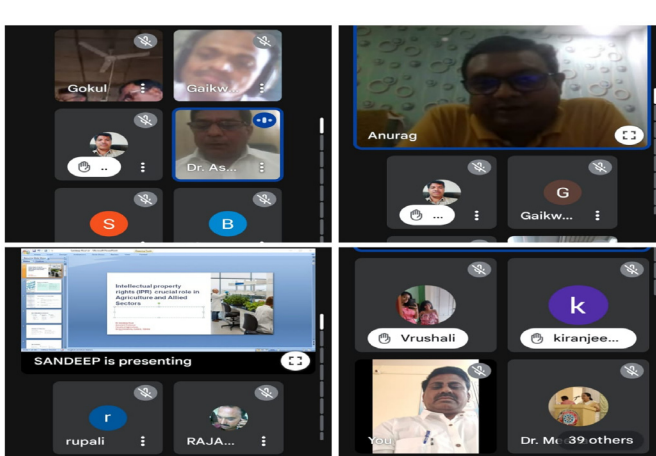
Gokul
Gaikw...
..
Dr. As...
S
B

Anurag
...
G
Gaikw...

Intellectual property rights (IPR) crucial role in Agriculture and Allied Sectors
SANDEEP is presenting
r
rupali
RAJA...

Vrushali
k
kiranjee...
You
Dr. Me 39 others